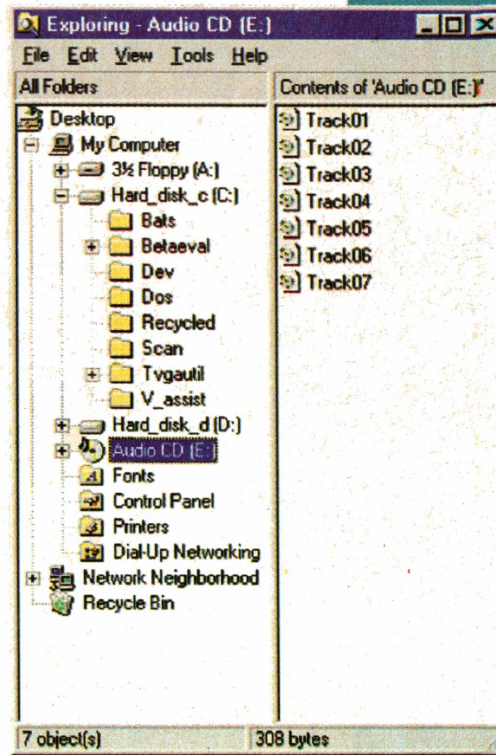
Exploring - Audio CD (E:)

File Edit View Tools Help

All Folders

Contents of 'Audio CD (E:)'

Desktop
My Computer
3½ Floppy (A:)
Hard_disk_c (C:)
Bats
Betaeval
Dev
Dos
Recycled
Scan
Tvgautil
V_assist
Hard_disk_d (D:)
Audio CD (E:)
Fonts
Control Panel
Printers
Dial-Up Networking
Network Neighborhood
Recycle Bin

Track01
Track02
Track03
Track04
Track05
Track06
Track07

7 object(s)

308 bytes